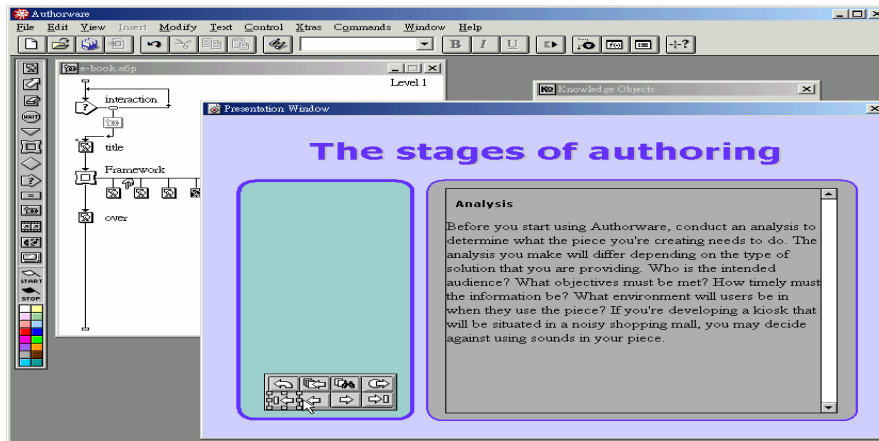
Authorware
File Edit View Insert Modify Text Control Xtras Commands Window Help
B I U
e-book.a6p
Level 1
interaction
title
Framework
over
START
STOP
Knowledge Objects
Presentation Window
The stages of authoring
Analysis

Before you start using Authorware, conduct an analysis to determine what the piece you're creating needs to do. The analysis you make will differ depending on the type of solution that you are providing. Who is the intended audience? What objectives must be met? How timely must the information be? What environment will users be in when they use the piece? If you're developing a kiosk that will be situated in a noisy shopping mall, you may decide against using sounds in your piece.